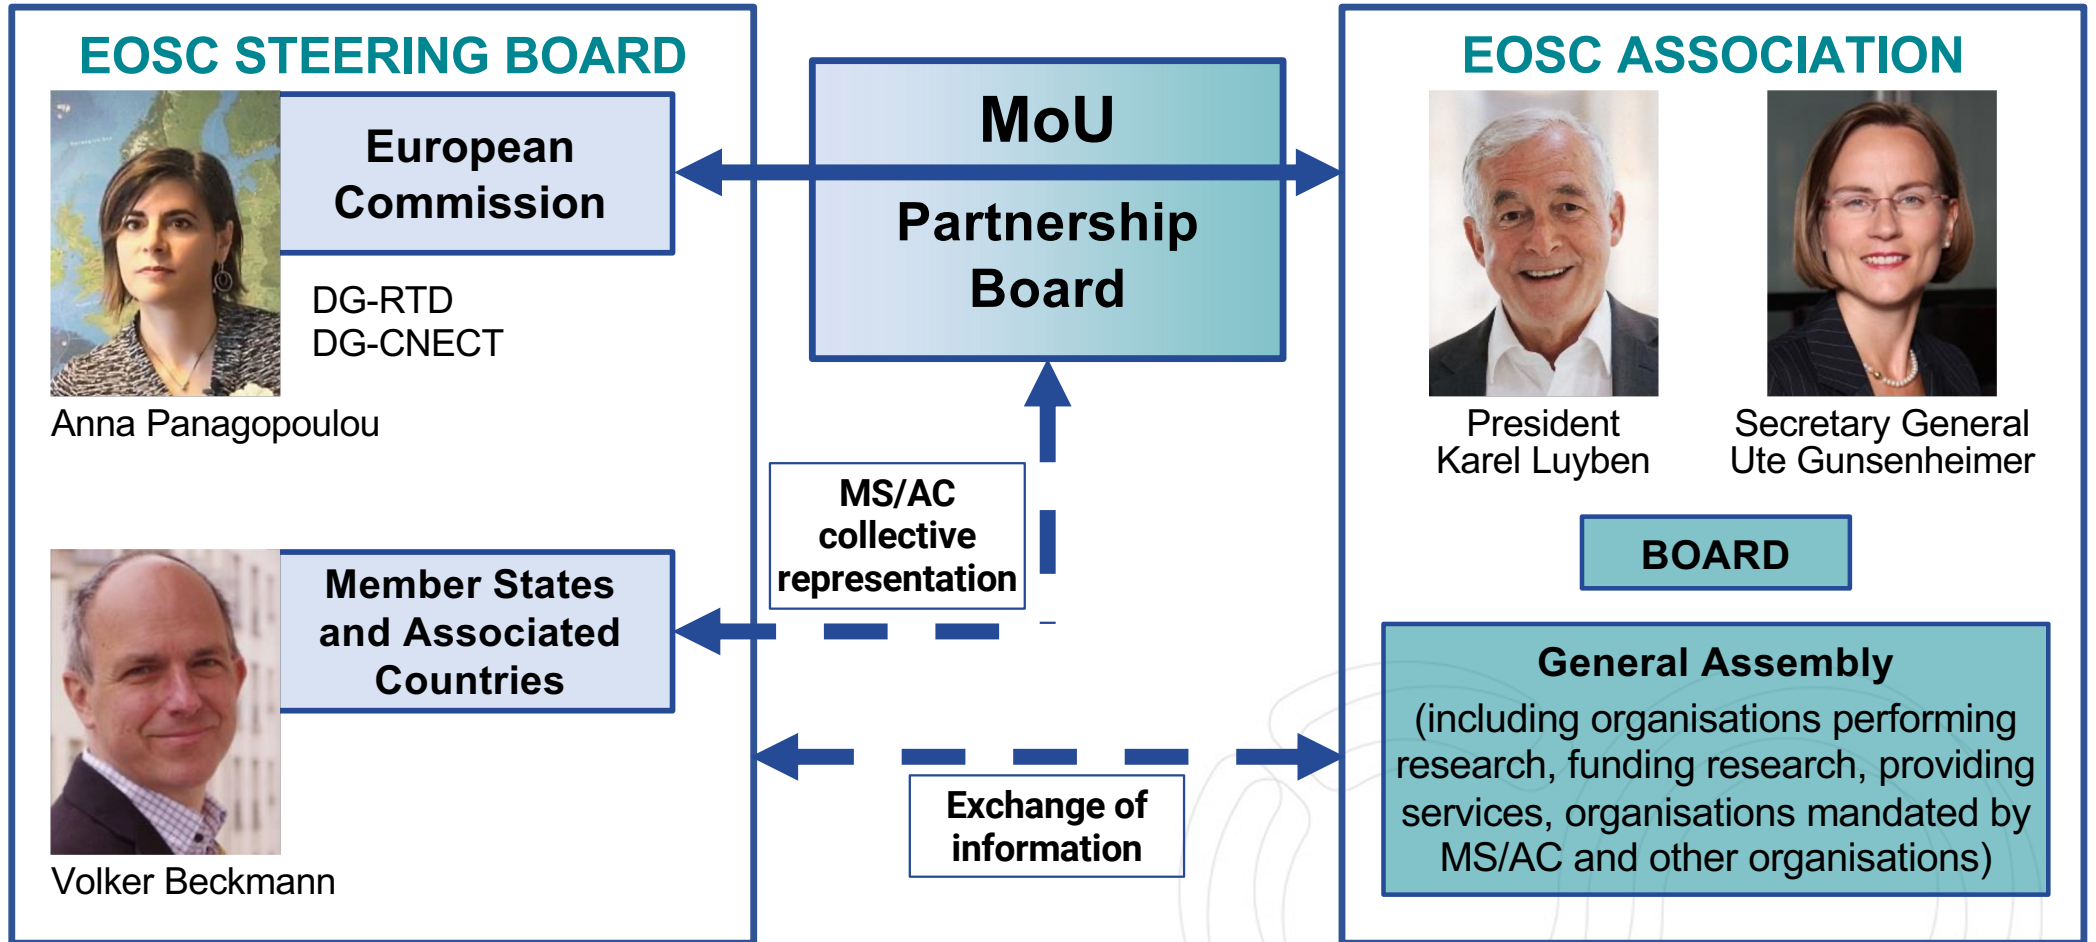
EOSC STEERING BOARD

European Commission

DG-RTD
DG-CNECT

Anna Panagopoulou

Member States and Associated Countries

Volker Beckmann

MoU

Partnership Board

MS/AC collective representation

Exchange of information

EOSC ASSOCIATION

President
Karel Luyben

Secretary General
Ute Gunsenheimer

BOARD

General Assembly
(including organisations performing research, funding research, providing services, organisations mandated by MS/AC and other organisations)